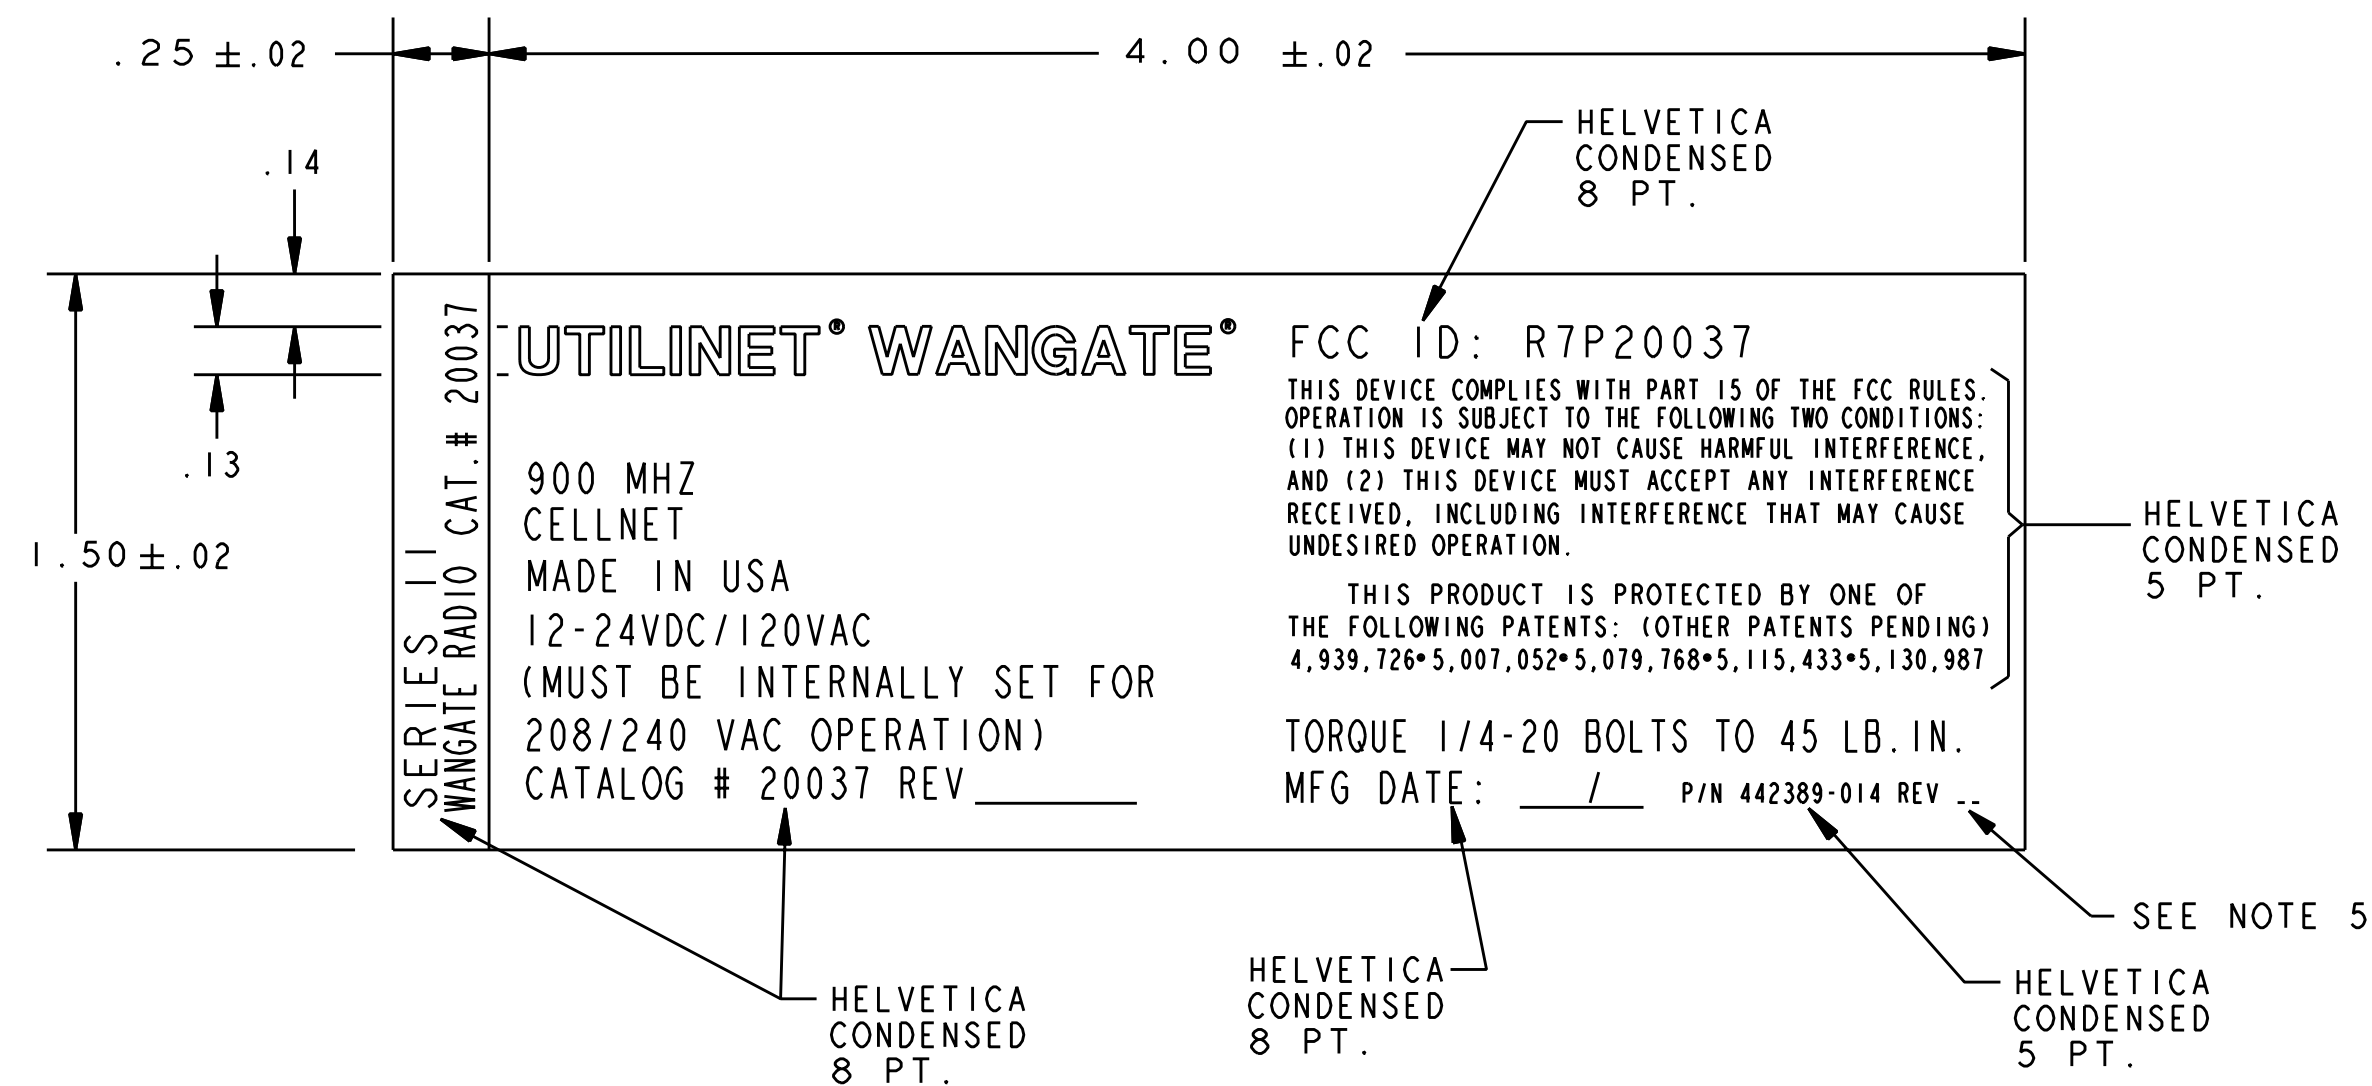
.25 ±.02

4.00 ±.02

HELVETICA CONDENSED 8 PT.

.14

.13

1.50 ±.02

SERIES II
WANGATE RADIO CAT. # 20037

UTILINET® WANGATE®

900 MHZ
CELLNET
MADE IN USA
12-24VDC/120VAC
(MUST BE INTERNALLY SET FOR
208/240 VAC OPERATION)
CATALOG # 20037 REV_______

FCC ID: R7P20037

THIS DEVICE COMPLIES WITH PART 15 OF THE FCC RULES. OPERATION IS SUBJECT TO THE FOLLOWING TWO CONDITIONS: (1) THIS DEVICE MAY NOT CAUSE HARMFUL INTERFERENCE, AND (2) THIS DEVICE MUST ACCEPT ANY INTERFERENCE RECEIVED, INCLUDING INTERFERENCE THAT MAY CAUSE UNDESIRED OPERATION.

THIS PRODUCT IS PROTECTED BY ONE OF THE FOLLOWING PATENTS: (OTHER PATENTS PENDING) 4,939,726•5,007,052•5,079,768•5,115,433•5,130,987

HELVETICA CONDENSED 5 PT.

TORQUE 1/4-20 BOLTS TO 45 LB.IN.

MFG DATE: ___/___ P/N 442389-014 REV __

SEE NOTE 5

HELVETICA CONDENSED 8 PT.

HELVETICA CONDENSED 8 PT.

HELVETICA CONDENSED 5 PT.